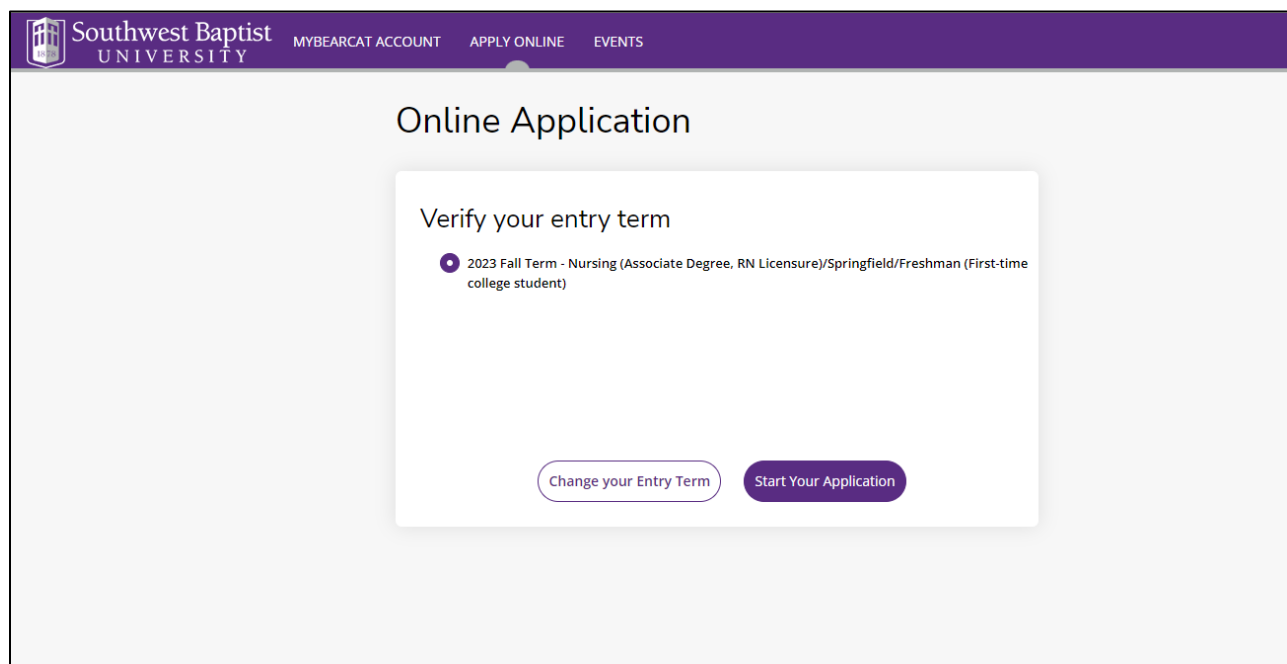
1878
Southwest Baptist
UNIVERSITY

MYBEARCAT ACCOUNT APPLY ONLINE EVENTS

Online Application

Verify your entry term

2023 Fall Term - Nursing (Associate Degree, RN Licensure)/Springfield/Freshman (First-time college student)

Change your Entry Term

Start Your Application